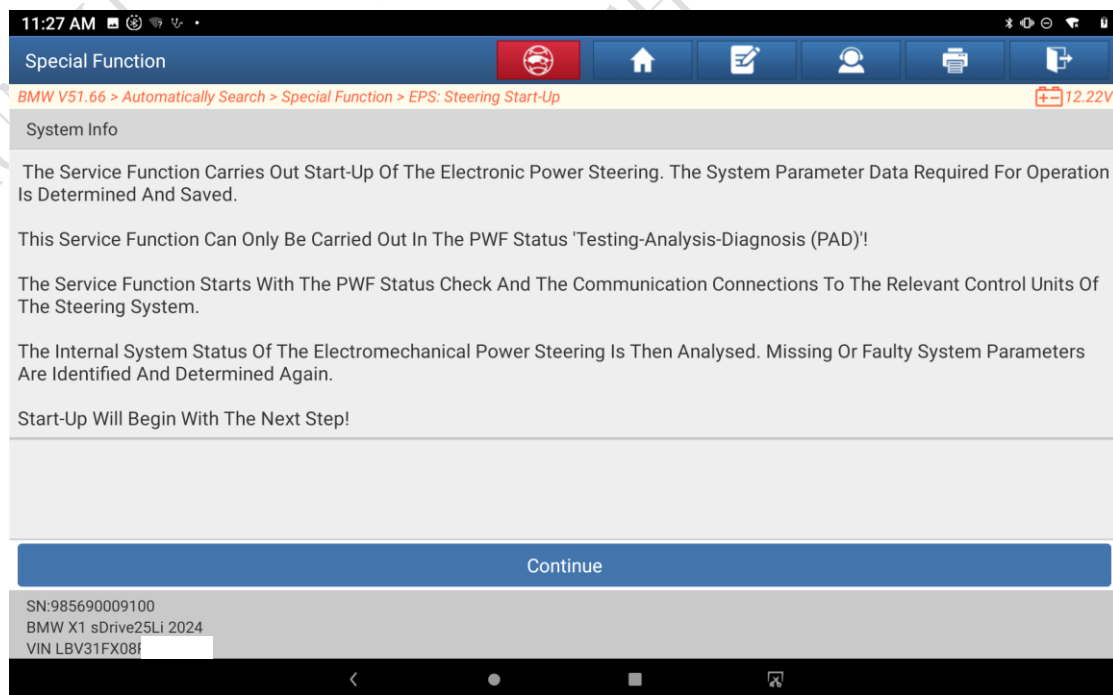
11:27 AM

Special Function

BMW V51.66 > Automatically Search > Special Function > EPS: Steering Start-Up

12.22V

System Info

The Service Function Carries Out Start-Up Of The Electronic Power Steering. The System Parameter Data Required For Operation Is Determined And Saved.

This Service Function Can Only Be Carried Out In The PWF Status 'Testing-Analysis-Diagnosis (PAD)'!

The Service Function Starts With The PWF Status Check And The Communication Connections To The Relevant Control Units Of The Steering System.

The Internal System Status Of The Electromechanical Power Steering Is Then Analysed. Missing Or Faulty System Parameters Are Identified And Determined Again.

Start-Up Will Begin With The Next Step!

Continue

SN:985690009100
BMW X1 sDrive25Li 2024
VIN LBV31FX08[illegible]